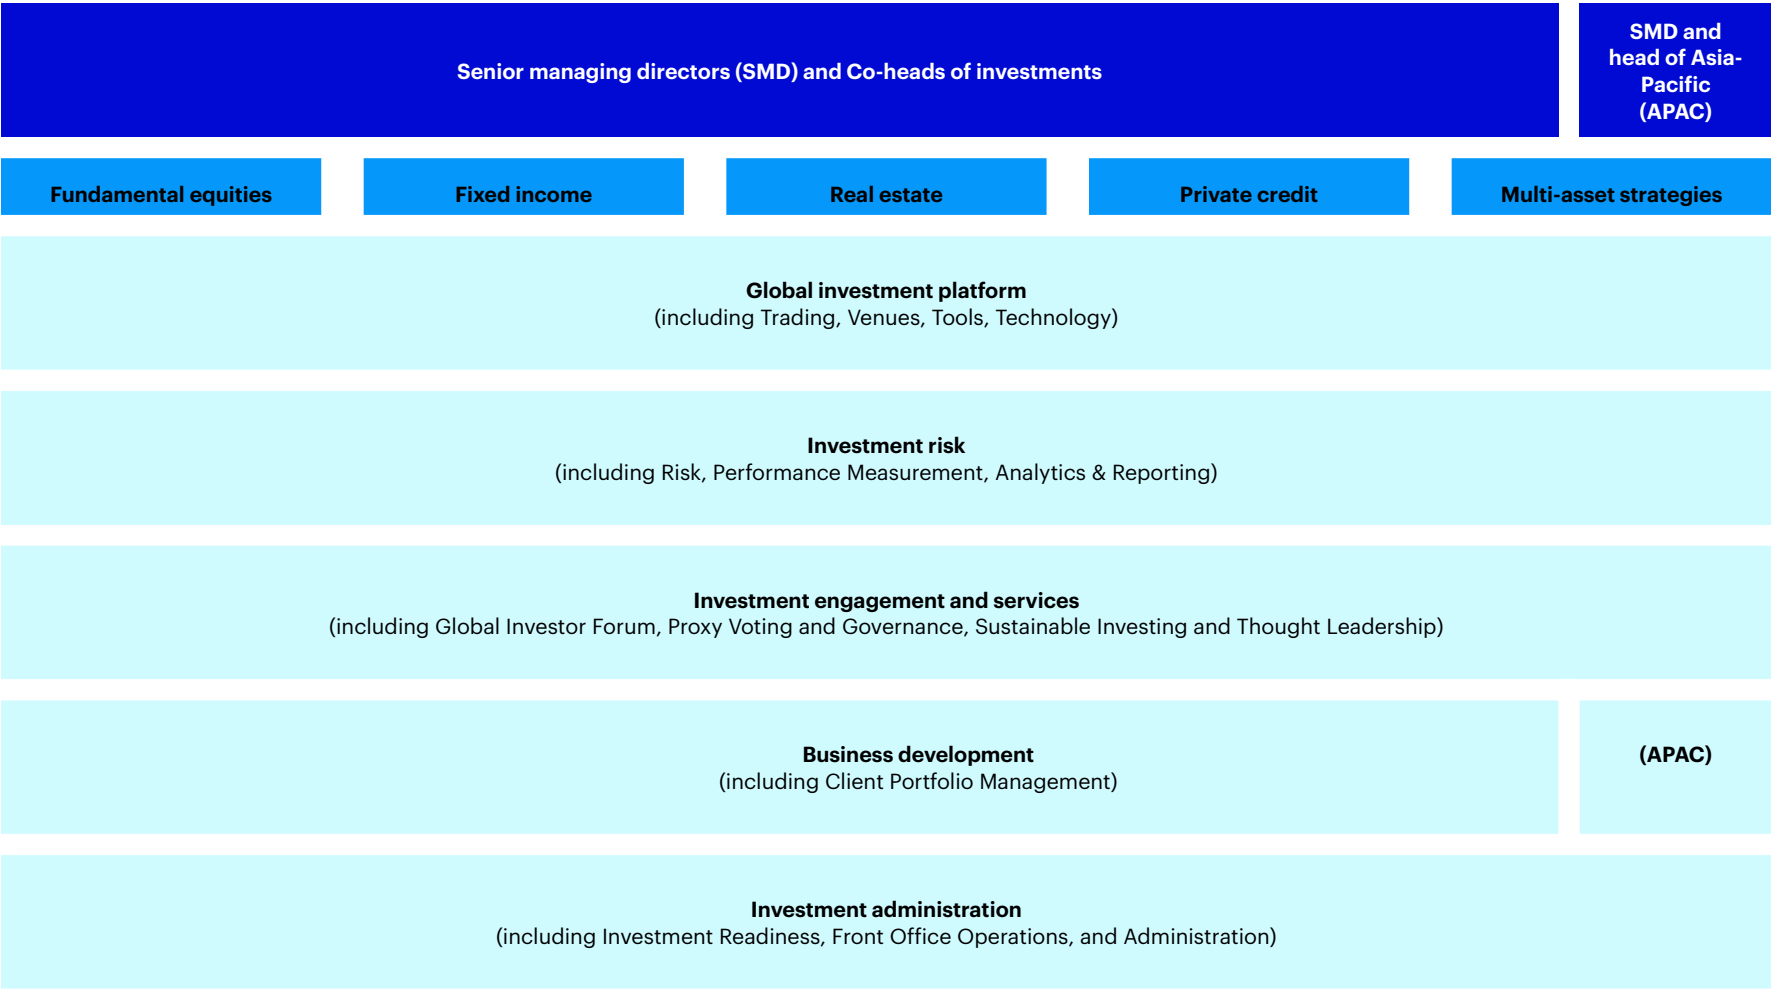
Senior managing directors (SMD) and Co-heads of investments

SMD and head of Asia-Pacific (APAC)

Fundamental equities

Fixed income

Real estate

Private credit

Multi-asset strategies

Global investment platform
(including Trading, Venues, Tools, Technology)

Investment risk
(including Risk, Performance Measurement, Analytics & Reporting)

Investment engagement and services
(including Global Investor Forum, Proxy Voting and Governance, Sustainable Investing and Thought Leadership)

Business development
(including Client Portfolio Management)

(APAC)

Investment administration
(including Investment Readiness, Front Office Operations, and Administration)